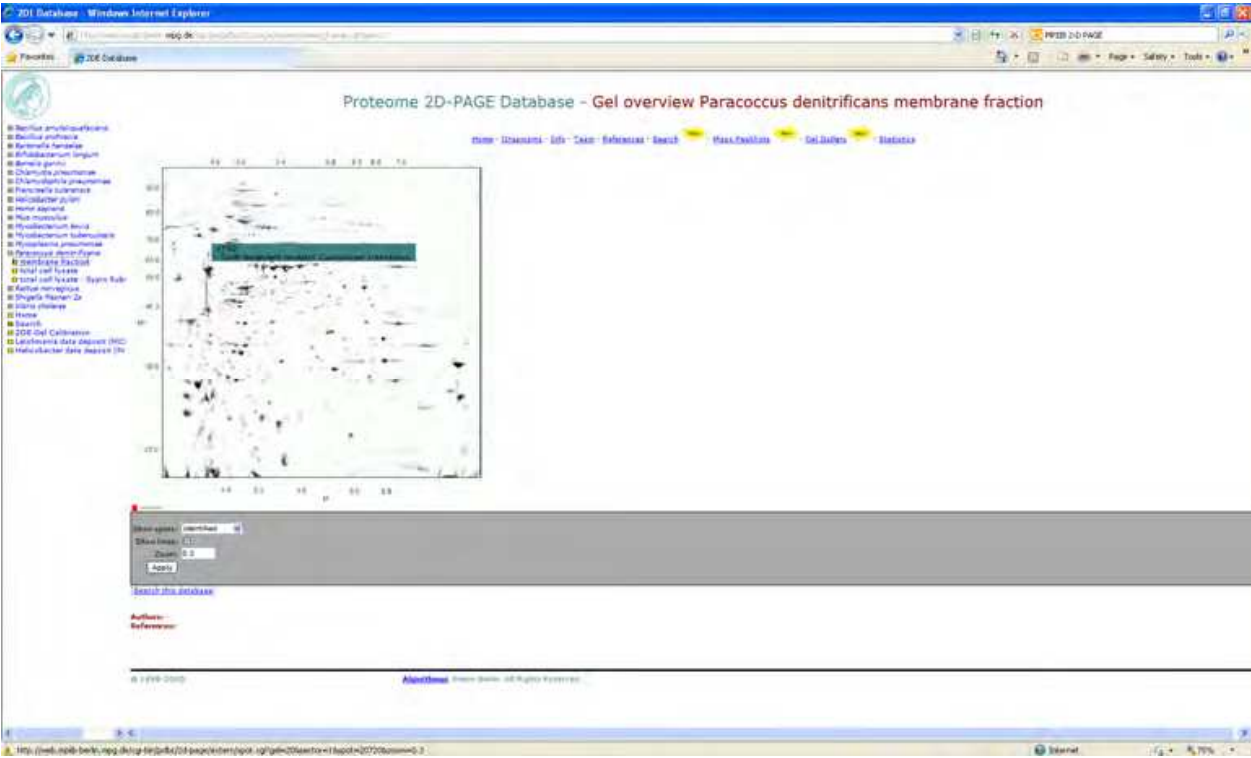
2DE Database - Windows Internet Explorer

MPIIB 2-D PAGE

Favorites 2DE Database

Page Safety Tools

Proteome 2D-PAGE Database - Gel overview Paracoccus denitrificans membrane fraction

Home · Organisms · Info · Team · References · Search · Mass Fingerprints · Gel Gallery · Statistics

Bacillus amyloliquefaciens
Bacillus anthracis
Bartonella henselae
Bifidobacterium longum
Borrelia garinii
Chlamydia pneumoniae
Chlamydophila pneumoniae
Francisella tularensis
Helicobacter pylori
Homo sapiens
Mus musculus
Mycobacterium bovis
Mycobacterium tuberculosis
Mycoplasma pneumoniae
Paracoccus denitrificans
membrane fraction
total cell lysate
total cell lysate - Sypro Rub
Rattus norvegicus
Shigella flexneri 2a
Vibrio cholerae
Home
Search
2DE Gel Calibration
Leishmania data deposit (MC)
Helicobacter data deposit (M)

Show spots: identified
Show lines:
Zoom: 0.3
Apply

Search this database

Authors:
References:

© 1999-2009

Algorithmus

http://web.mpiib-berlin.mpg.de/cgi-bin/pdbs/2d-page/extern/spot.cgi?gel=20&action=1&spot=2072&zoom=0.3

Internet 75%